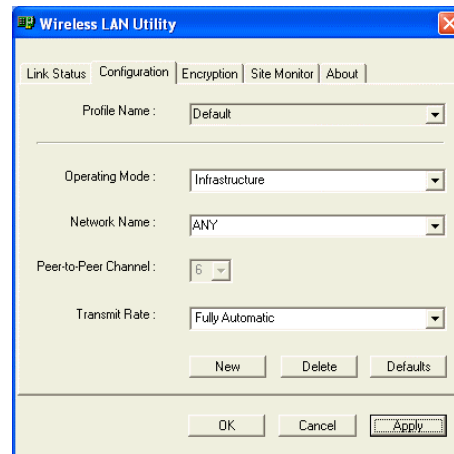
Wireless LAN Utility

Link Status | Configuration | Encryption | Site Monitor | About

Profile Name : Default

Operating Mode : Infrastructure

Network Name : ANY

Peer-to-Peer Channel : 6

Transmit Rate : Fully Automatic

New | Delete | Defaults

OK | Cancel | Apply